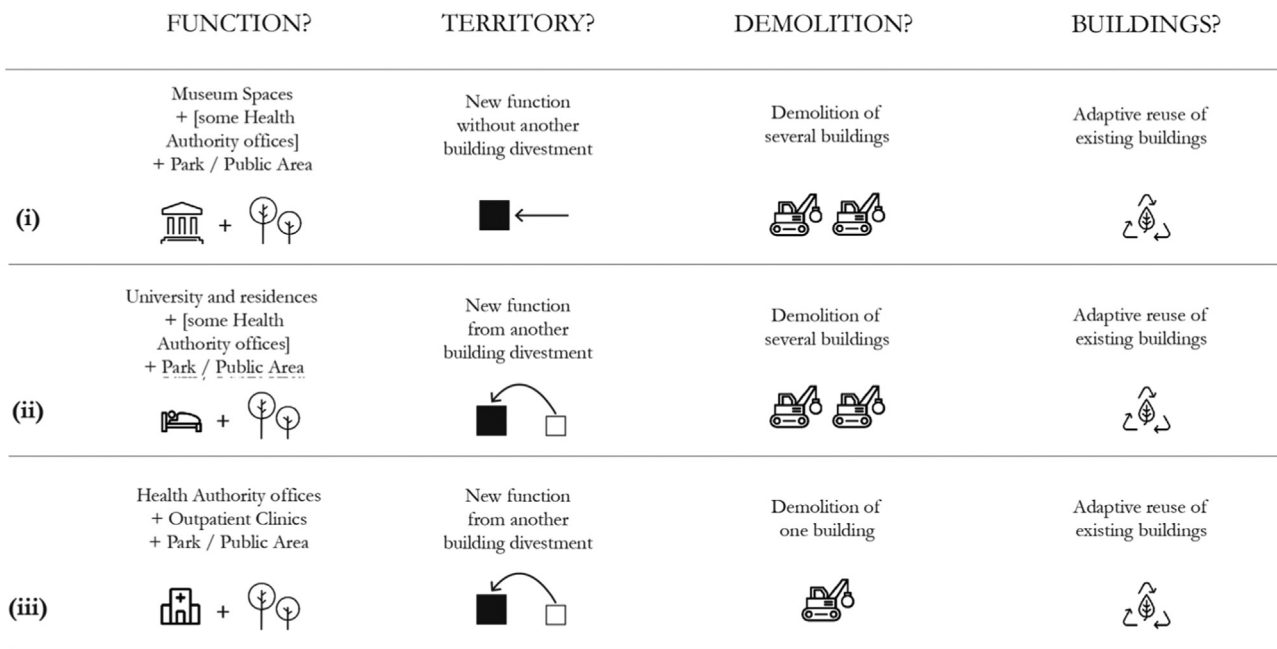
| | FUNCTION? | TERRITORY? | DEMOLITION? | BUILDINGS? |
|---|---|---|---|---|
| (i) | Museum Spaces + [some Health Authority offices] + Park / Public Area + | New function without another building divestment | Demolition of several buildings | Adaptive reuse of existing buildings |
| (ii) | University and residences + [some Health Authority offices] + Park / Public Area + | New function from another building divestment | Demolition of several buildings | Adaptive reuse of existing buildings |
| (iii) | Health Authority offices + Outpatient Clinics + Park / Public Area + | New function from another building divestment | Demolition of one building | Adaptive reuse of existing buildings |